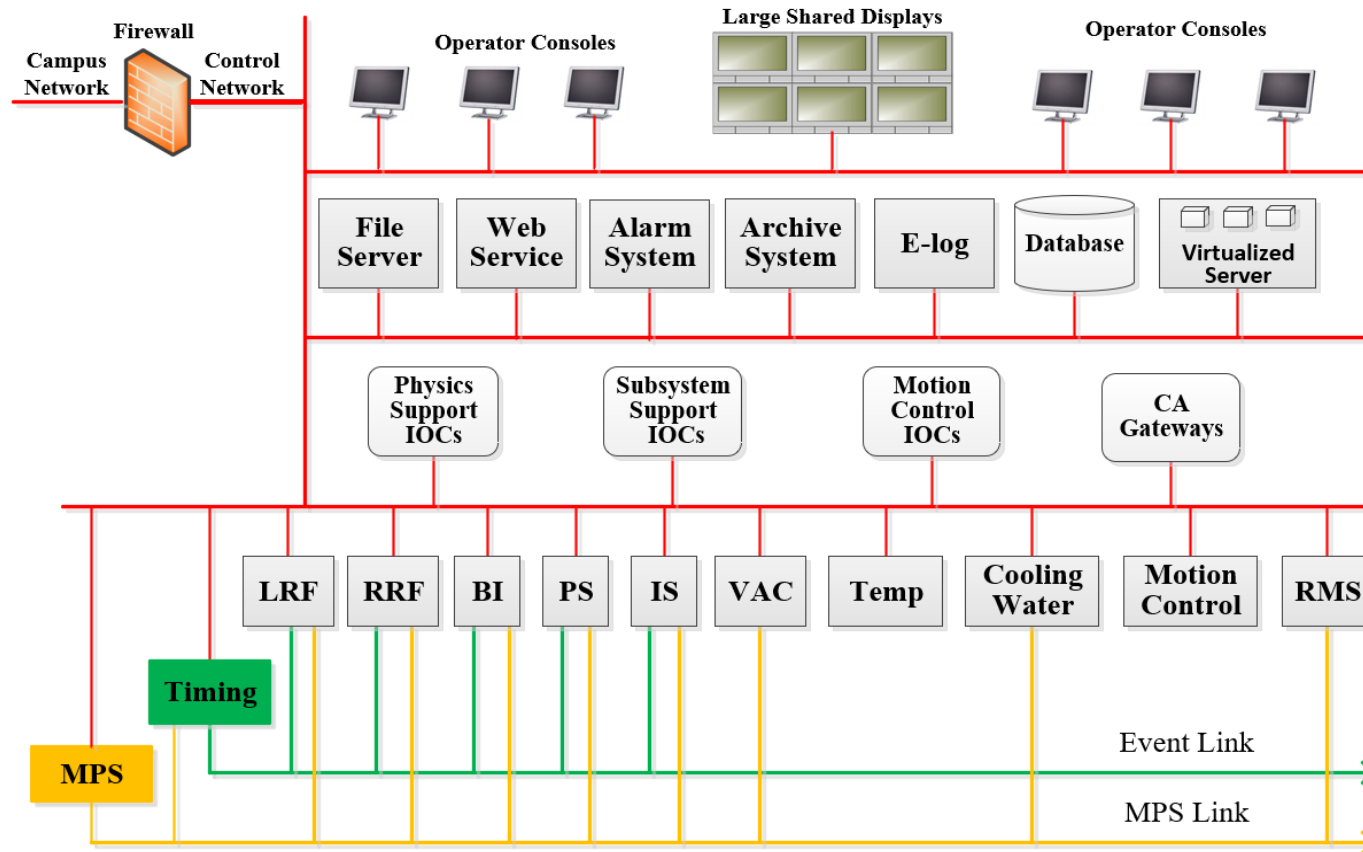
Firewall

Campus Network

Control Network

Operator Consoles

Large Shared Displays

Operator Consoles

File Server

Web Service

Alarm System

Archive System

E-log

Database

Virtualized Server

Physics Support IOCs

Subsystem Support IOCs

Motion Control IOCs

CA Gateways

LRF

RRF

BI

PS

IS

VAC

Temp

Cooling Water

Motion Control

RMS

Timing

MPS

Event Link

MPS Link